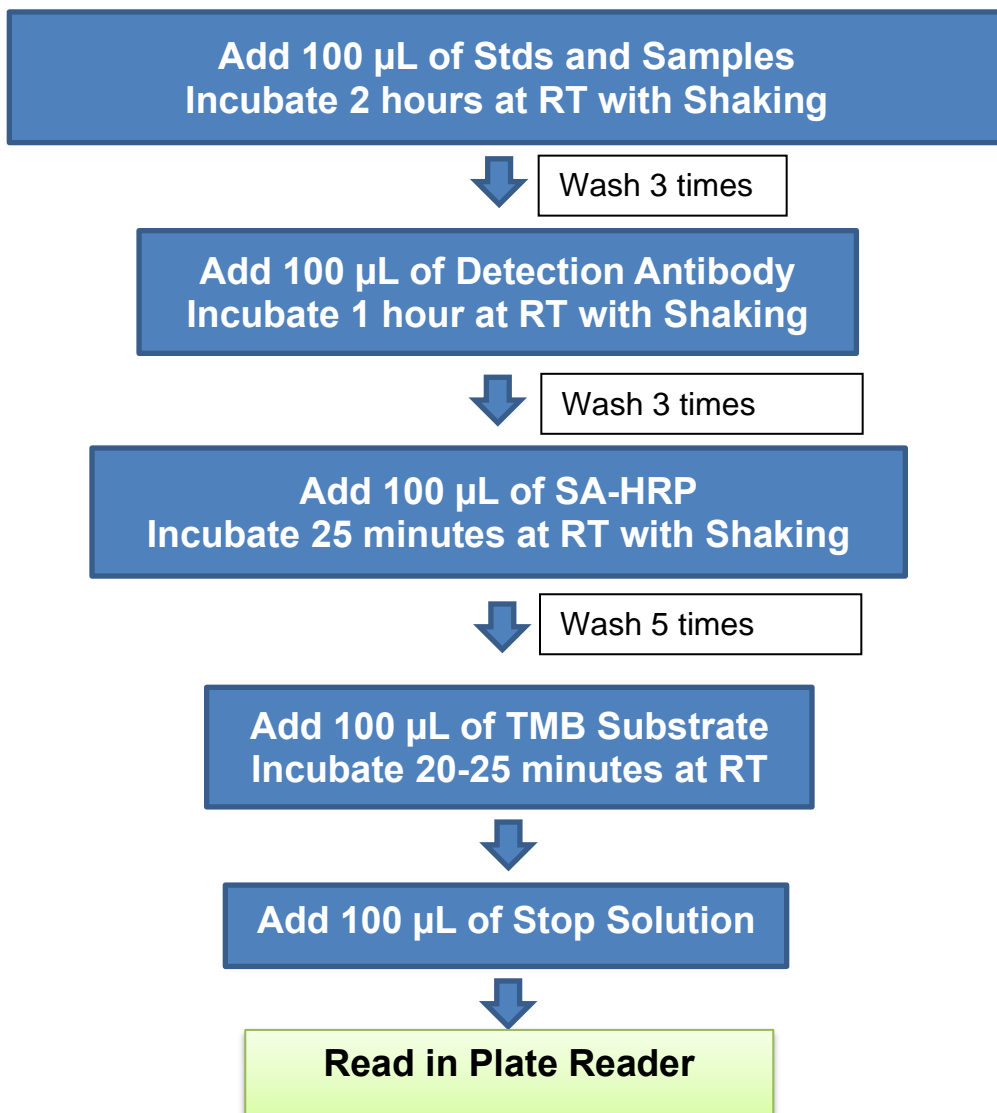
Add 100 µL of Stds and Samples
Incubate 2 hours at RT with Shaking

Wash 3 times

Add 100 µL of Detection Antibody
Incubate 1 hour at RT with Shaking

Wash 3 times

Add 100 µL of SA-HRP
Incubate 25 minutes at RT with Shaking

Wash 5 times

Add 100 µL of TMB Substrate
Incubate 20-25 minutes at RT

Add 100 µL of Stop Solution

Read in Plate Reader